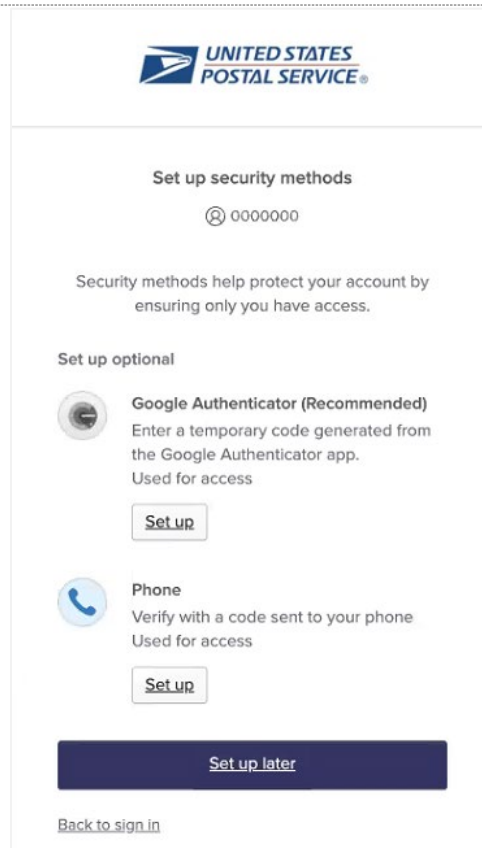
UNITED STATES
POSTAL SERVICE®

Set up security methods

0000000

Security methods help protect your account by ensuring only you have access.

Set up optional

Google Authenticator (Recommended)
Enter a temporary code generated from the Google Authenticator app.
Used for access

Set up

Phone
Verify with a code sent to your phone
Used for access

Set up

Set up later

Back to sign in